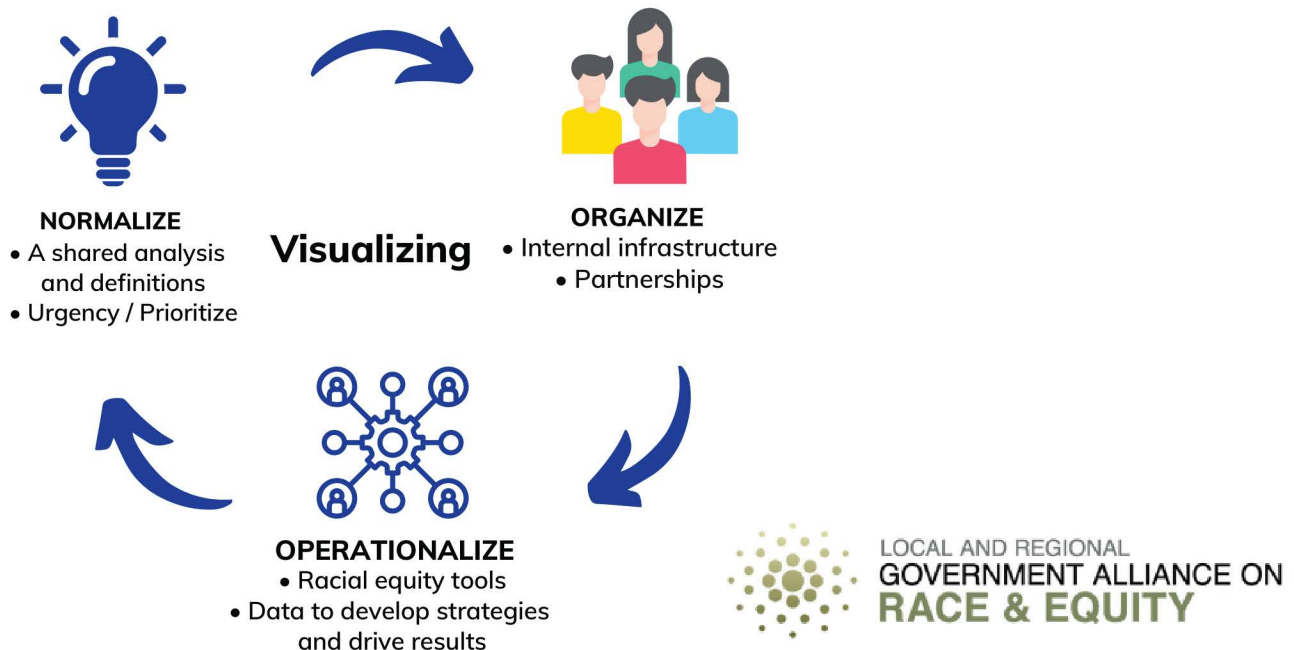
NORMALIZE
• A shared analysis and definitions
• Urgency / Prioritize

Visualizing

ORGANIZE
• Internal infrastructure
• Partnerships

OPERATIONALIZE
• Racial equity tools
• Data to develop strategies and drive results

LOCAL AND REGIONAL
GOVERNMENT ALLIANCE ON
RACE & EQUITY